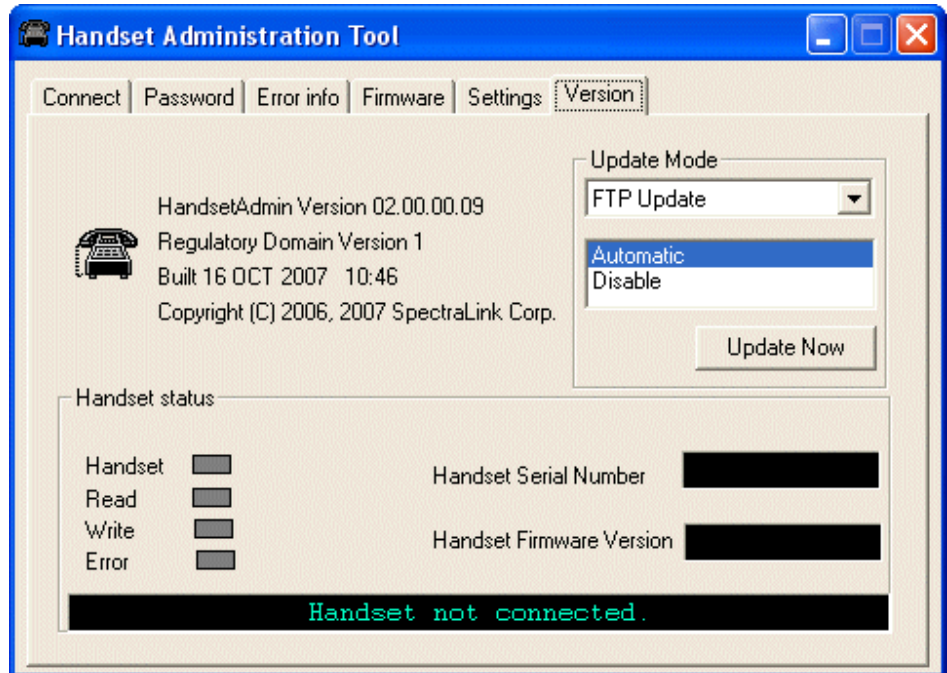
Handset Administration Tool

Connect | Password | Error info | Firmware | Settings | Version

HandsetAdmin Version 02.00.00.09
Regulatory Domain Version 1
Built 16 OCT 2007 10:46
Copyright (C) 2006, 2007 SpectraLink Corp.

Update Mode
FTP Update
Automatic
Disable
Update Now

Handset status
Handset
Read
Write
Error
Handset Serial Number
Handset Firmware Version

Handset not connected.